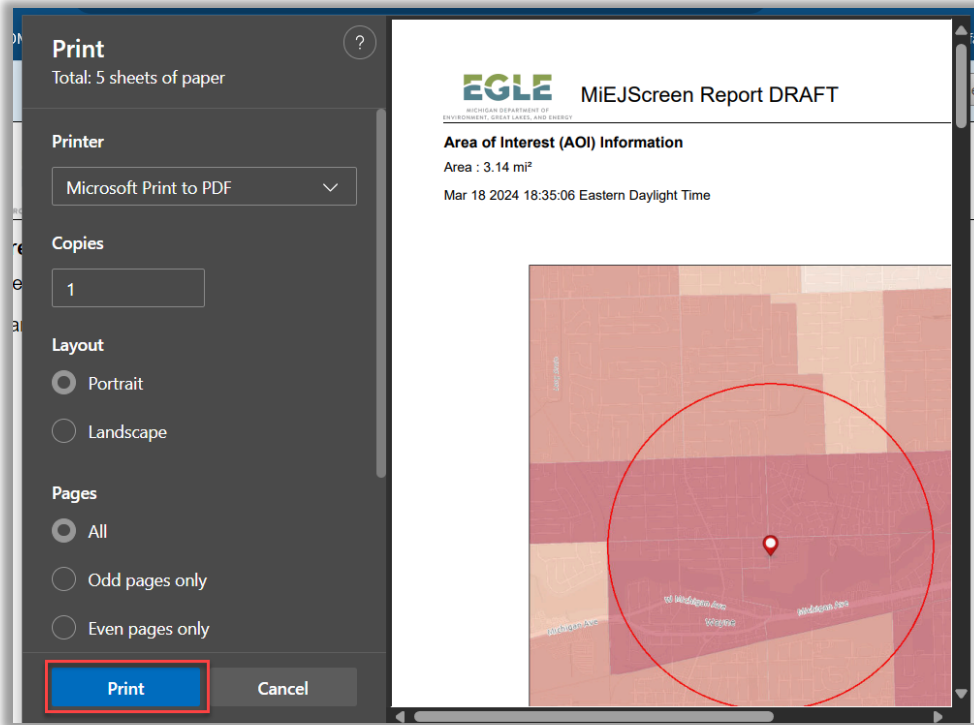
Print
Total: 5 sheets of paper

Printer

Microsoft Print to PDF

Copies

1

Layout

Portrait

Landscape

Pages

All

Odd pages only

Even pages only

Print

Cancel

EGLE
MICHIGAN DEPARTMENT OF ENVIRONMENT, GREAT LAKES, AND ENERGY

MiEJScreen Report DRAFT

Area of Interest (AOI) Information

Area : 3.14 mi²

Mar 18 2024 18:35:06 Eastern Daylight Time

W Michigan Ave
Michigan Ave
Wayne
Michigan Ave